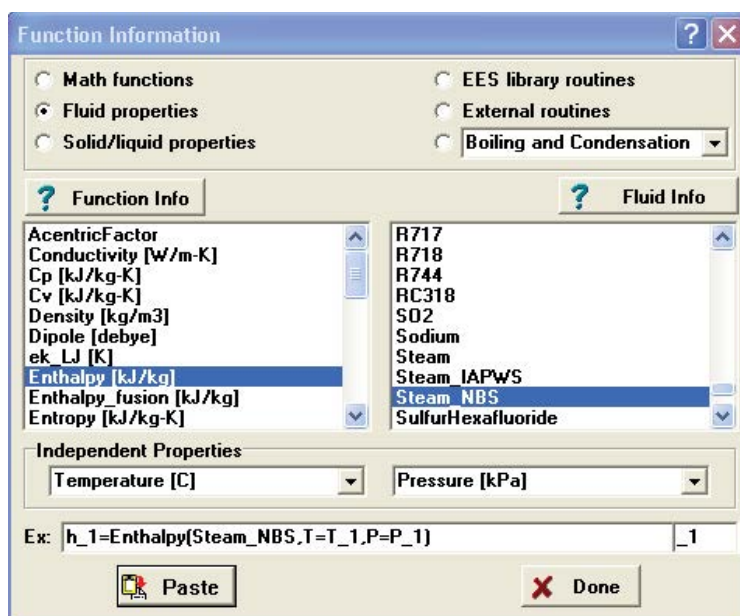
Function Information

Math functions
Fluid properties
Solid/liquid properties

EES library routines
External routines
Boiling and Condensation

Function Info

Fluid Info

AcentricFactor
Conductivity [W/m-K]
Cp [kJ/kg-K]
Cv [kJ/kg-K]
Density [kg/m3]
Dipole [debye]
ek_LJ [K]
Enthalpy [kJ/kg]
Enthalpy_fusion [kJ/kg]
Entropy [kJ/kg-K]

R717
R718
R744
RC318
SO2
Sodium
Steam
Steam_IAPWS
Steam_NBS
SulfurHexafluoride

Independent Properties
Temperature [C]
Pressure [kPa]

Ex: h_1=Enthalpy(Steam_NBS,T=T_1,P=P_1)
_1

Paste
Done